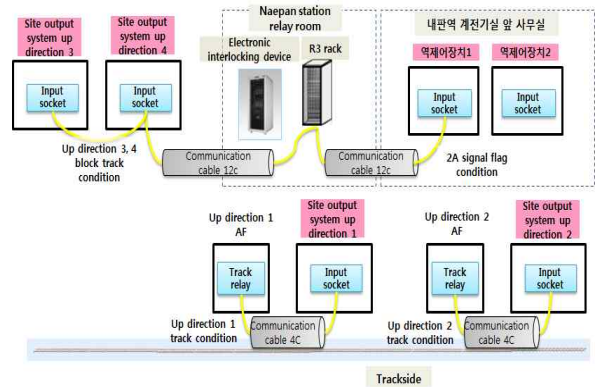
Site output system up direction 3

Site output system up direction 4

Naepan station relay room

Electronic interlocking device

R3 rack

내판역 계전기실 앞 사무실

역제어장치1

역제어장치2

Input socket

Input socket

Input socket

Input socket

Up direction 3, 4 block track condition

Communication cable 12c

Communication cable 12c

2A signal flag condition

Up direction 1 AF

Site output system up direction 1

Up direction 2 AF

Site output system up direction 2

Track relay

Input socket

Track relay

Input socket

Up direction 1 track condition

Communication cable 4C

Up direction 2 track condition

Communication cable 4C

Trackside